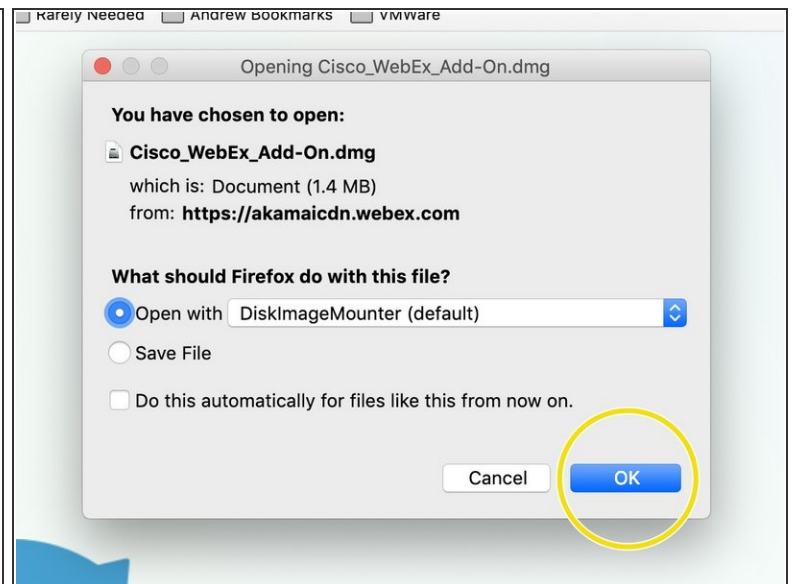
Rarely Needed Andrew Bookmarks VMware

Opening Cisco_WebEx_Add-On.dmg

You have chosen to open:

Cisco_WebEx_Add-On.dmg

which is: Document (1.4 MB)
from: https://akamaicdn.webex.com

What should Firefox do with this file?

Open with DiskImageMounter (default)

Save File

Do this automatically for files like this from now on.

Cancel

OK